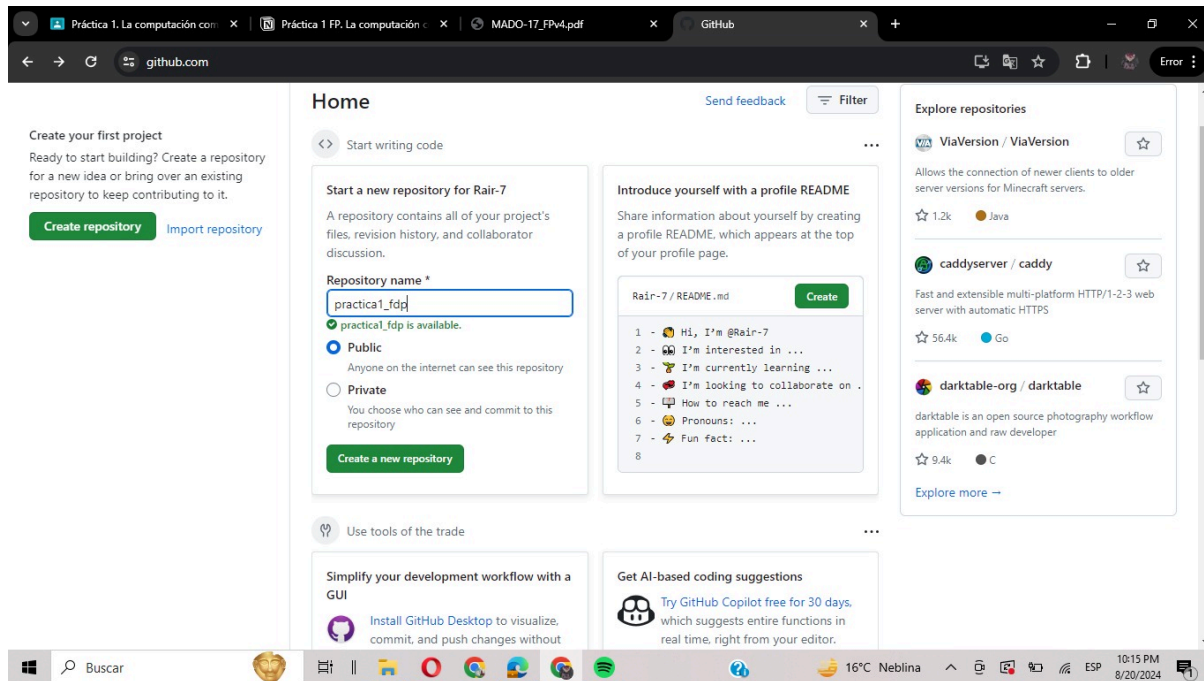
Práctica 1. La computación com × | Práctica 1 FP. La computación × | MADO-17_FPv4.pdf × | GitHub × +

github.com

Error

Create your first project
Ready to start building? Create a repository for a new idea or bring over an existing repository to keep contributing to it.

Create repository   Import repository

Home   Send feedback   Filter

Start writing code ...

Start a new repository for Rair-7
A repository contains all of your project's files, revision history, and collaborator discussion.

Repository name *
practica1_fdp
practica1_fdp is available.

Public
Anyone on the internet can see this repository

Private
You choose who can see and commit to this repository

Create a new repository

Introduce yourself with a profile README
Share information about yourself by creating a profile README, which appears at the top of your profile page.

Rair-7 / README.md   Create

1 - Hi, I'm @Rair-7
2 - I'm interested in ...
3 - I'm currently learning ...
4 - I'm looking to collaborate on .
5 - How to reach me ...
6 - Pronouns: ...
7 - Fun fact: ...
8

Use tools of the trade ...

Simplify your development workflow with a GUI
Install GitHub Desktop to visualize, commit, and push changes without

Get AI-based coding suggestions
Try GitHub Copilot free for 30 days, which suggests entire functions in real time, right from your editor.

Explore repositories

ViaVersion / ViaVersion
Allows the connection of newer clients to older server versions for Minecraft servers.
1.2k   Java

caddyserver / caddy
Fast and extensible multi-platform HTTP/1-2-3 web server with automatic HTTPS
56.4k   Go

darktable-org / darktable
darktable is an open source photography workflow application and raw developer
9.4k   C

Explore more →

Buscar   16°C Neblina   ESP   10:15 PM 8/20/2024